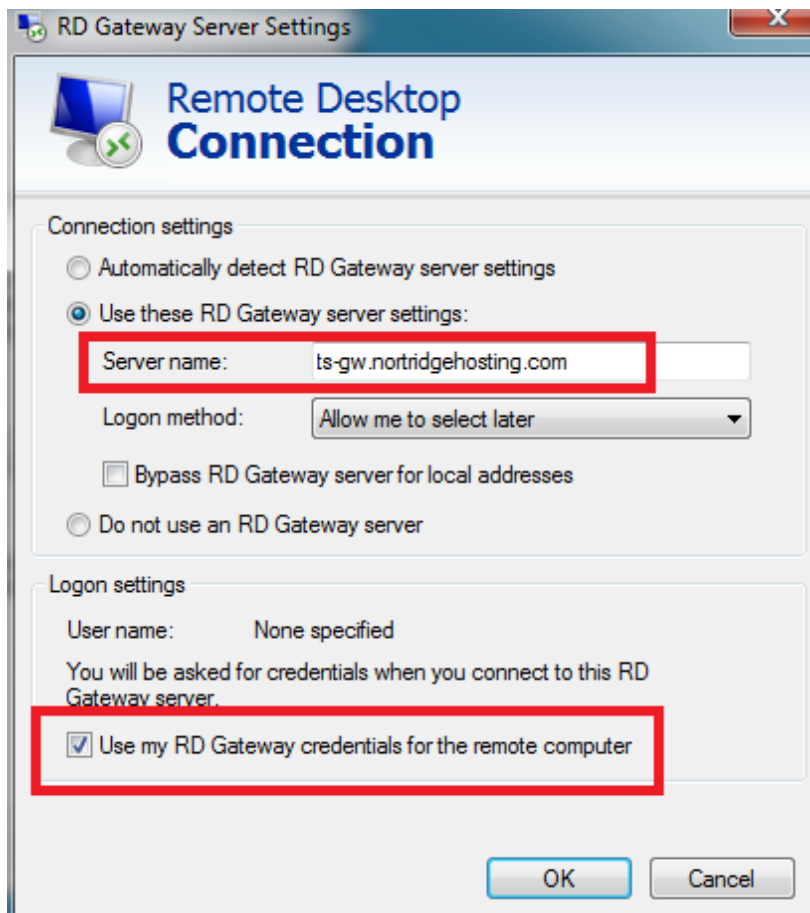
RD Gateway Server Settings

Remote Desktop
Connection

Connection settings

Automatically detect RD Gateway server settings

Use these RD Gateway server settings:

Server name: ts-gw.nortridgehosting.com

Logon method: Allow me to select later

Bypass RD Gateway server for local addresses

Do not use an RD Gateway server

Logon settings

User name: None specified

You will be asked for credentials when you connect to this RD Gateway server.

Use my RD Gateway credentials for the remote computer

OK Cancel